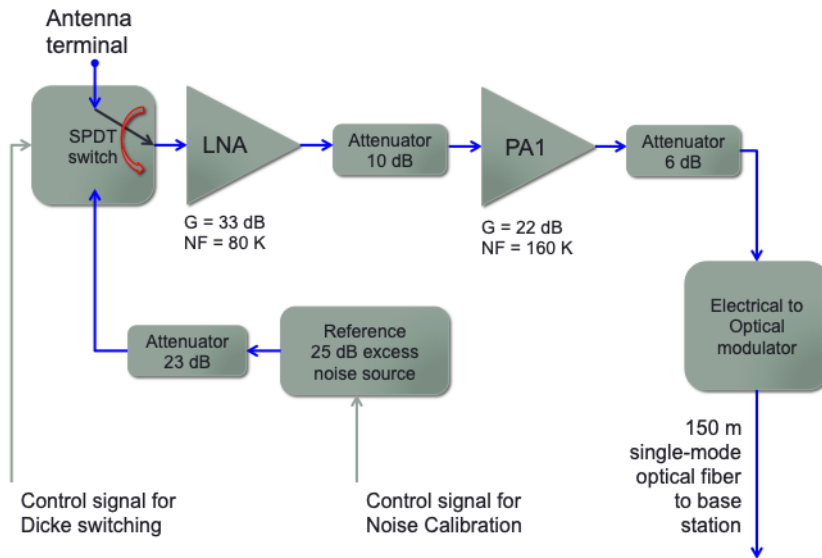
Antenna terminal

SPDT switch

LNA

G = 33 dB
NF = 80 K

Attenuator 10 dB

PA1

G = 22 dB
NF = 160 K

Attenuator 6 dB

Electrical to Optical modulator

Attenuator 23 dB

Reference 25 dB excess noise source

150 m single-mode optical fiber to base station

Control signal for Dicke switching

Control signal for Noise Calibration